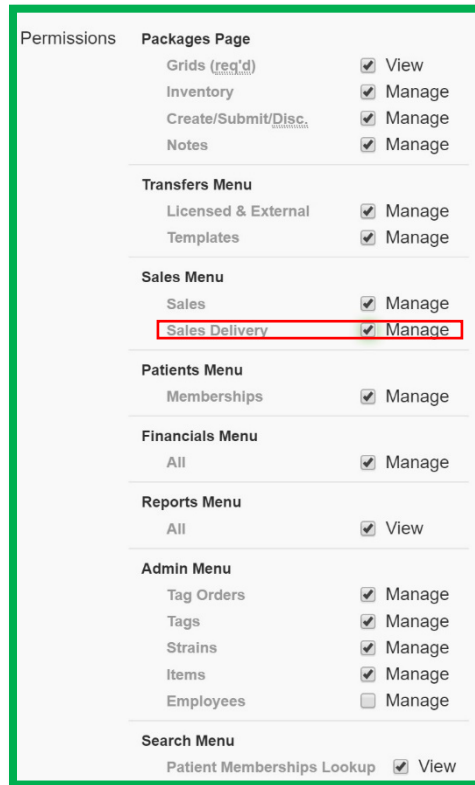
Permissions

Packages Page
Grids (req'd) ☑ View
Inventory ☑ Manage
Create/Submit/Disc. ☑ Manage
Notes ☑ Manage

Transfers Menu
Licensed & External ☑ Manage
Templates ☑ Manage

Sales Menu
Sales ☑ Manage
Sales Delivery ☑ Manage

Patients Menu
Memberships ☑ Manage

Financials Menu
All ☑ Manage

Reports Menu
All ☑ View

Admin Menu
Tag Orders ☑ Manage
Tags ☑ Manage
Strains ☑ Manage
Items ☑ Manage
Employees ☐ Manage

Search Menu
Patient Memberships Lookup ☑ View